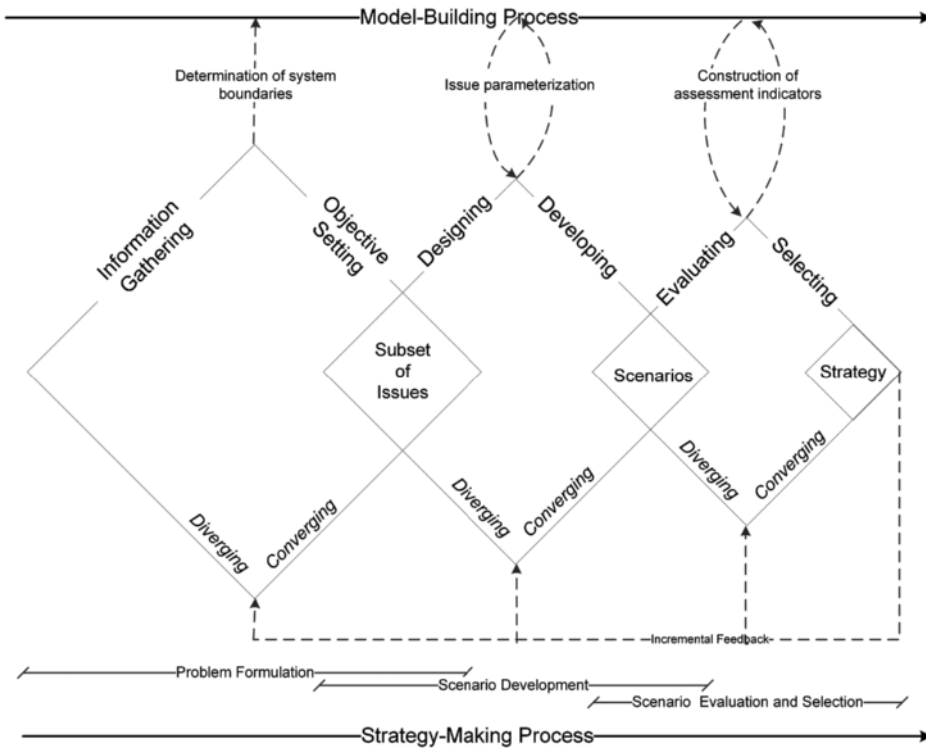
Model-Building Process

Determination of system boundaries

Issue parameterization

Construction of assessment indicators

Information Gathering

Objective Setting

Designing

Developing

Evaluating

Selecting

Subset of Issues

Scenarios

Strategy

Diverging

Converging

Diverging

Converging

Diverging

Converging

Incremental Feedback

Problem Formulation

Scenario Development

Scenario Evaluation and Selection

Strategy-Making Process